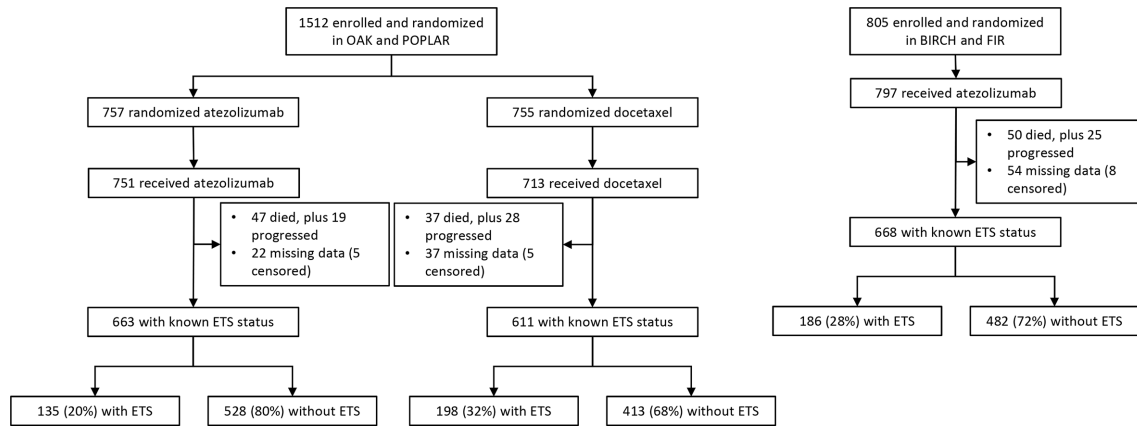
1512 enrolled and randomized in OAK and POPLAR

757 randomized atezolizumab

751 received atezolizumab

- 47 died, plus 19 progressed
- 22 missing data (5 censored)

663 with known ETS status

135 (20%) with ETS

528 (80%) without ETS

755 randomized docetaxel

713 received docetaxel

- 37 died, plus 28 progressed
- 37 missing data (5 censored)

611 with known ETS status

198 (32%) with ETS

413 (68%) without ETS

805 enrolled and randomized in BIRCH and FIR

797 received atezolizumab

- 50 died, plus 25 progressed
- 54 missing data (8 censored)

668 with known ETS status

186 (28%) with ETS

482 (72%) without ETS